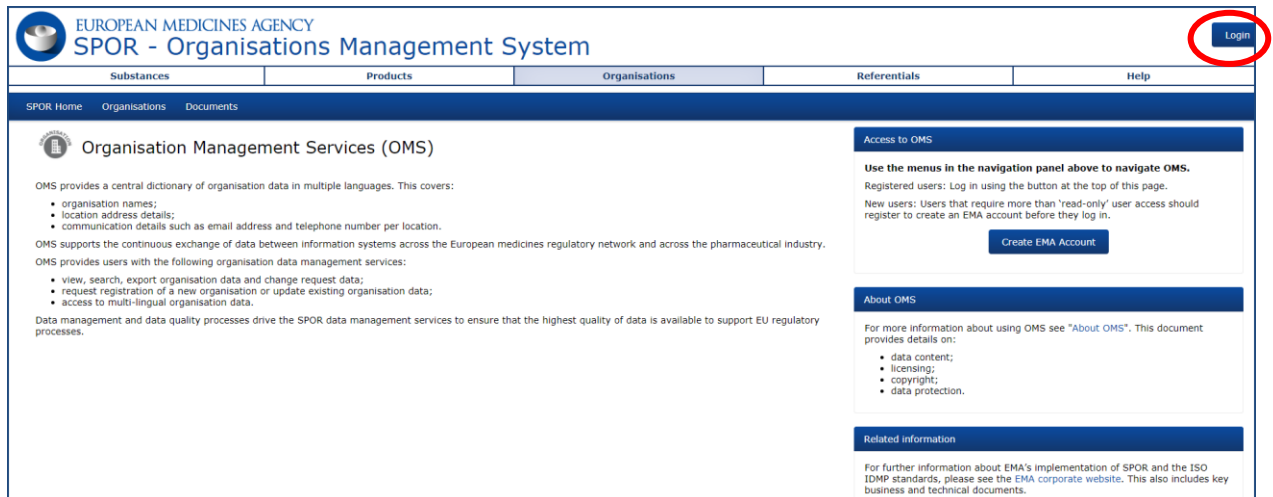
EUROPEAN MEDICINES AGENCY
SPOR - Organisations Management System

Login

Substances | Products | Organisations | Referentials | Help

SPOR Home Organisations Documents

Organisation Management Services (OMS)

OMS provides a central dictionary of organisation data in multiple languages. This covers:

- organisation names;
- location address details;
- communication details such as email address and telephone number per location.

OMS supports the continuous exchange of data between information systems across the European medicines regulatory network and across the pharmaceutical industry.

OMS provides users with the following organisation data management services:

- view, search, export organisation data and change request data;
- request registration of a new organisation or update existing organisation data;
- access to multi-lingual organisation data.

Data management and data quality processes drive the SPOR data management services to ensure that the highest quality of data is available to support EU regulatory processes.

Access to OMS

Use the menus in the navigation panel above to navigate OMS.

Registered users: Log in using the button at the top of this page.

New users: Users that require more than 'read-only' user access should register to create an EMA account before they log in.

Create EMA Account

About OMS

For more information about using OMS see "About OMS". This document provides details on:

- data content;
- licensing;
- copyright;
- data protection.

Related information

For further information about EMA's implementation of SPOR and the ISO IDMP standards, please see the EMA corporate website. This also includes key business and technical documents.